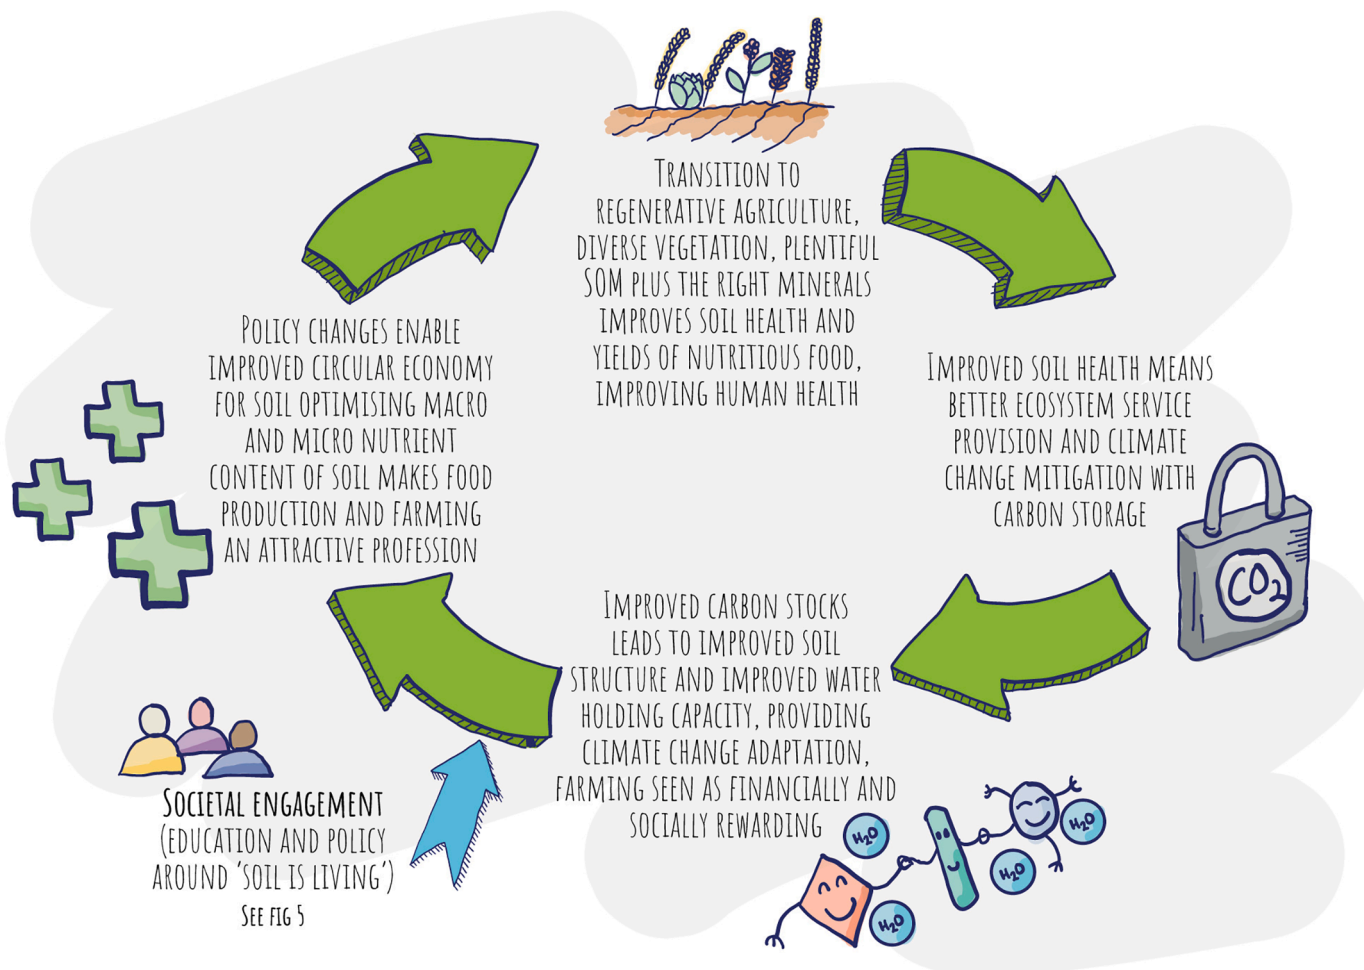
Transition to regenerative agriculture, diverse vegetation, plentiful SOM plus the right minerals improves soil health and yields of nutritious food, improving human health

Improved soil health means better ecosystem service provision and climate change mitigation with carbon storage

$CO_2$

Improved carbon stocks leads to improved soil structure and improved water holding capacity, providing climate change adaptation, farming seen as financially and socially rewarding

$H_2O$

$H_2O$

$H_2O$

$H_2O$

Policy changes enable improved circular economy for soil optimising macro and micro nutrient content of soil makes food production and farming an attractive profession

Societal engagement (education and policy around 'soil is living')

See fig 5